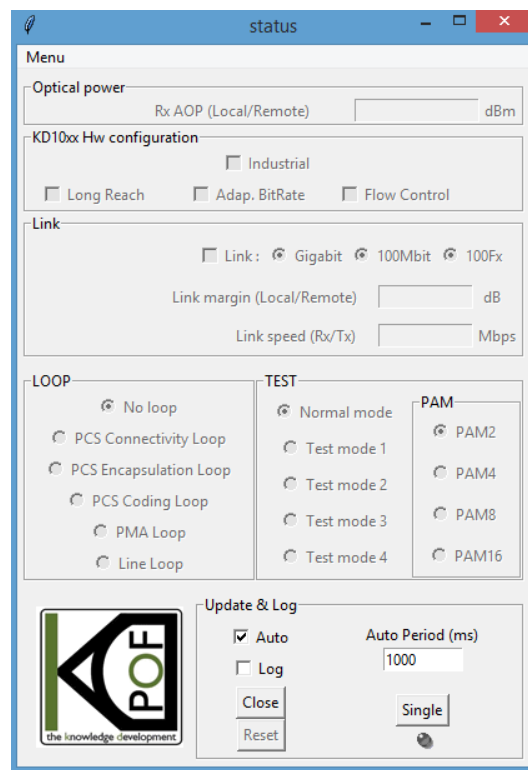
status

Menu

Optical power
Rx AOP (Local/Remote) dBm

KD10xx Hw configuration
Industrial
Long Reach Adap. BitRate Flow Control

Link
Link : Gigabit 100Mbit 100Fx
Link margin (Local/Remote) dB
Link speed (Rx/Tx) Mbps

LOOP
No loop
PCS Connectivity Loop
PCS Encapsulation Loop
PCS Coding Loop
PMA Loop
Line Loop

TEST
Normal mode
Test mode 1
Test mode 2
Test mode 3
Test mode 4

PAM
PAM2
PAM4
PAM8
PAM16

KD POF
the knowledge development

Update & Log
Auto
Log
Close
Reset
Auto Period (ms)
1000
Single